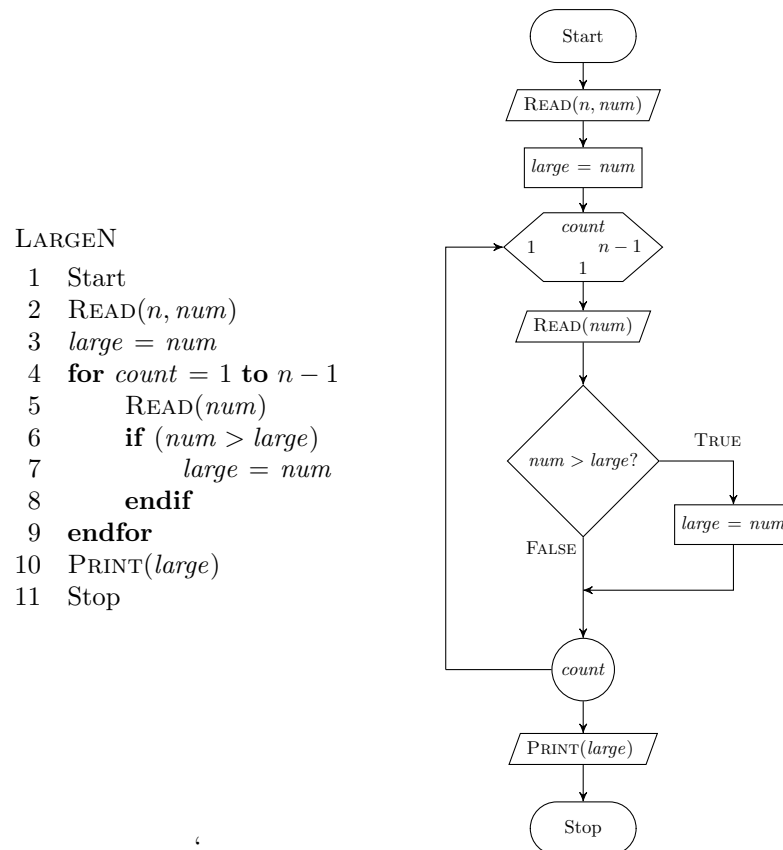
LargeN
1 Start
2 Read($n$, $num$)
3 $large = num$
4 **for** $count = 1$ **to** $n - 1$
5 Read($num$)
6 **if** ($num > large$)
7 $large = num$
8 **endif**
9 **endfor**
10 Print($large$)
11 Stop

Start
Read($n$, $num$)
$large = num$
$count$
1
$n - 1$
1
Read($num$)
$num > large$?
True
$large = num$
False
$count$
Print($large$)
Stop